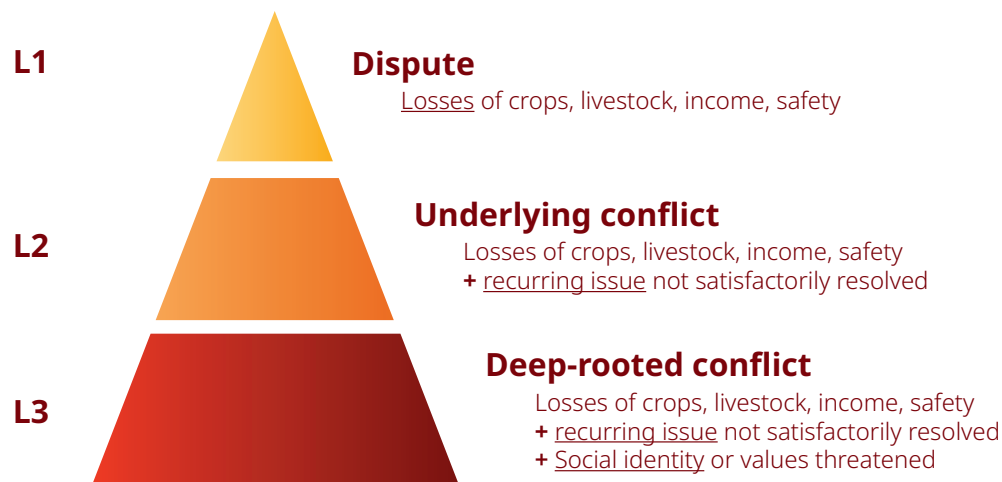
L1

Dispute

Losses of crops, livestock, income, safety

L2

Underlying conflict

Losses of crops, livestock, income, safety
+ recurring issue not satisfactorily resolved

L3

Deep-rooted conflict

Losses of crops, livestock, income, safety
+ recurring issue not satisfactorily resolved
+ Social identity or values threatened